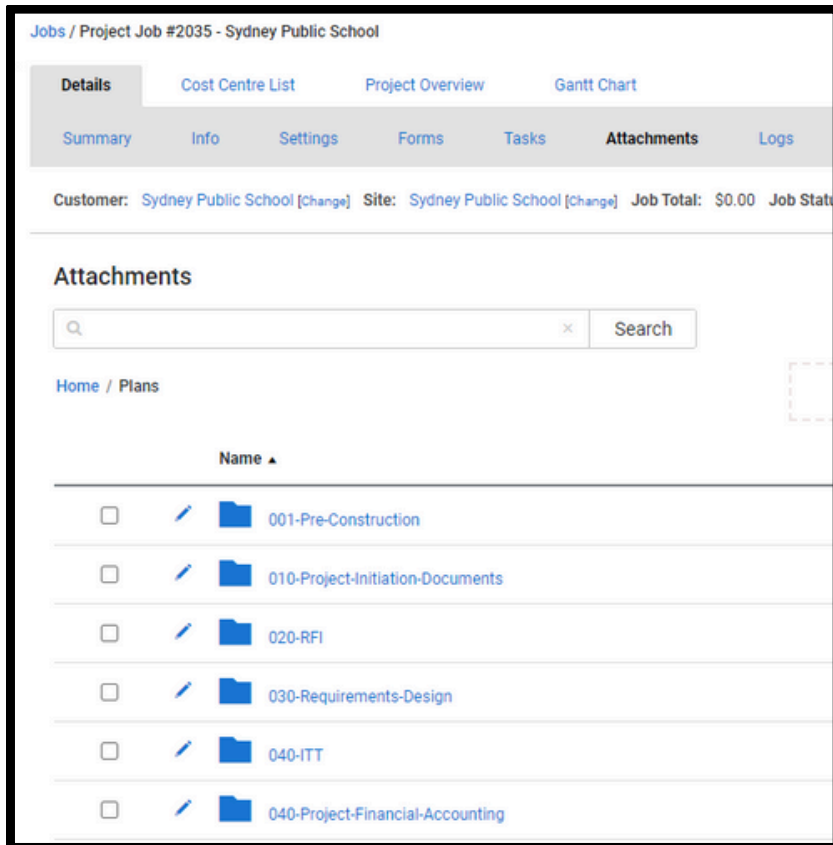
Jobs / Project Job #2035 - Sydney Public School

Details | Cost Centre List | Project Overview | Gantt Chart

Summary | Info | Settings | Forms | Tasks | Attachments | Logs

Customer: Sydney Public School [Change] Site: Sydney Public School [Change] Job Total: $0.00 Job Statu

Attachments

×

Search

Home / Plans

Name ▲

001-Pre-Construction

010-Project-Initiation-Documents

020-RFI

030-Requirements-Design

040-ITT

040-Project-Financial-Accounting